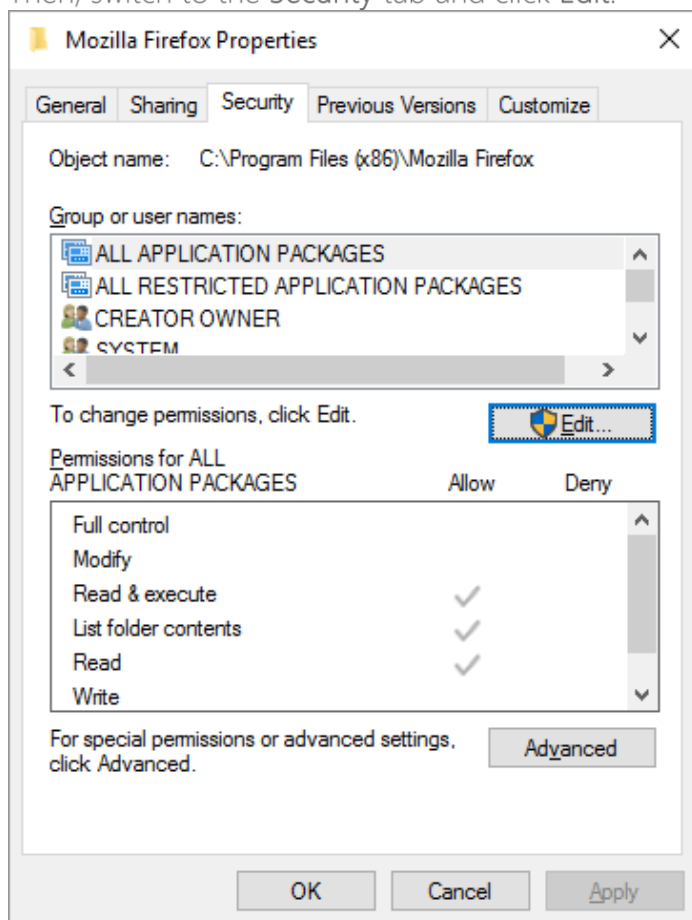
Then, switch to the Security tab and click Edit.

Mozilla Firefox Properties

General | Sharing | Security | Previous Versions | Customize

Object name: C:\Program Files (x86)\Mozilla Firefox

Group or user names:

ALL APPLICATION PACKAGES
ALL RESTRICTED APPLICATION PACKAGES
CREATOR OWNER
SYSTEM

To change permissions, click Edit.

Edit...

Permissions for ALL APPLICATION PACKAGES

| | Allow | Deny |
|---|---|---|
| Full control | | |
| Modify | | |
| Read & execute | ✓ | |
| List folder contents | ✓ | |
| Read | ✓ | |
| Write | | |

For special permissions or advanced settings, click Advanced.

Advanced

OK Cancel Apply